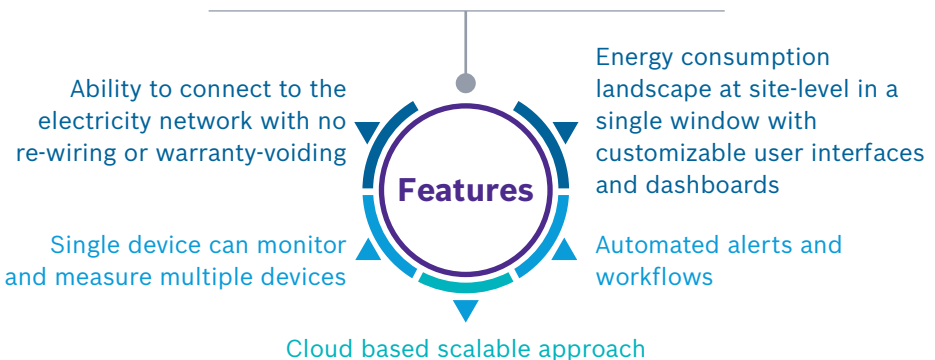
Ability to connect to the electricity network with no re-wiring or warranty-voiding

Energy consumption landscape at site-level in a single window with customizable user interfaces and dashboards

Features

Single device can monitor and measure multiple devices

Automated alerts and workflows

Cloud based scalable approach